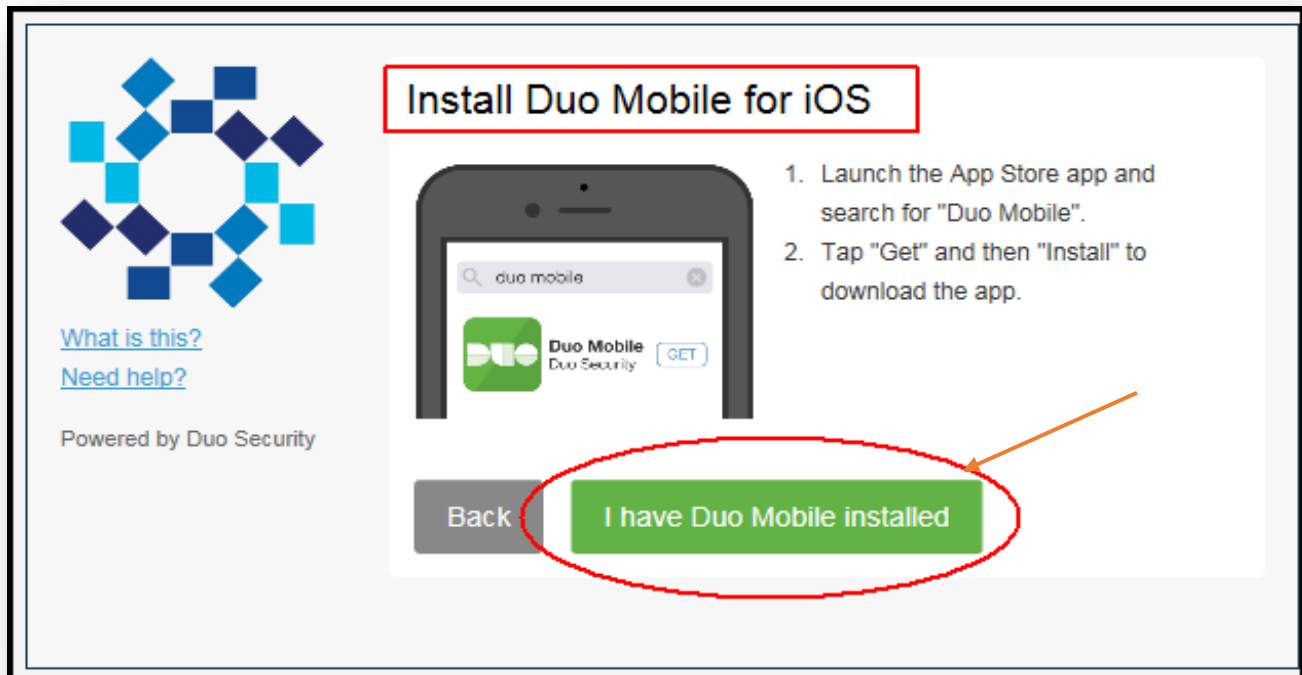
What is this?
Need help?

Powered by Duo Security

Install Duo Mobile for iOS

duo mobile

DUO

Duo Mobile
Duo Security

GET

1. Launch the App Store app and search for "Duo Mobile".
2. Tap "Get" and then "Install" to download the app.

Back

I have Duo Mobile installed